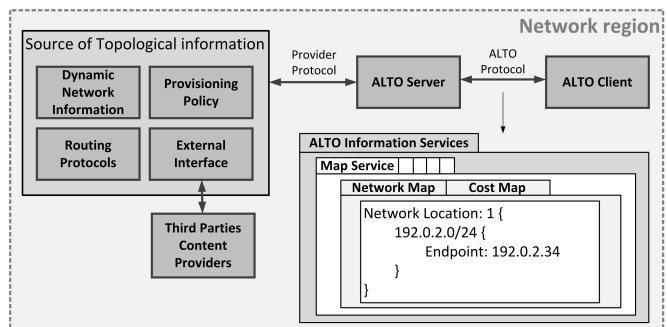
Network region

Source of Topological information

Dynamic Network Information

Provisioning Policy

Routing Protocols

External Interface

Third Parties Content Providers

Provider Protocol

ALTO Server

ALTO Protocol

ALTO Client

ALTO Information Services

Map Service

Network Map

Cost Map

Network Location: 1 {
192.0.2.0/24 {
Endpoint: 192.0.2.34
}
}